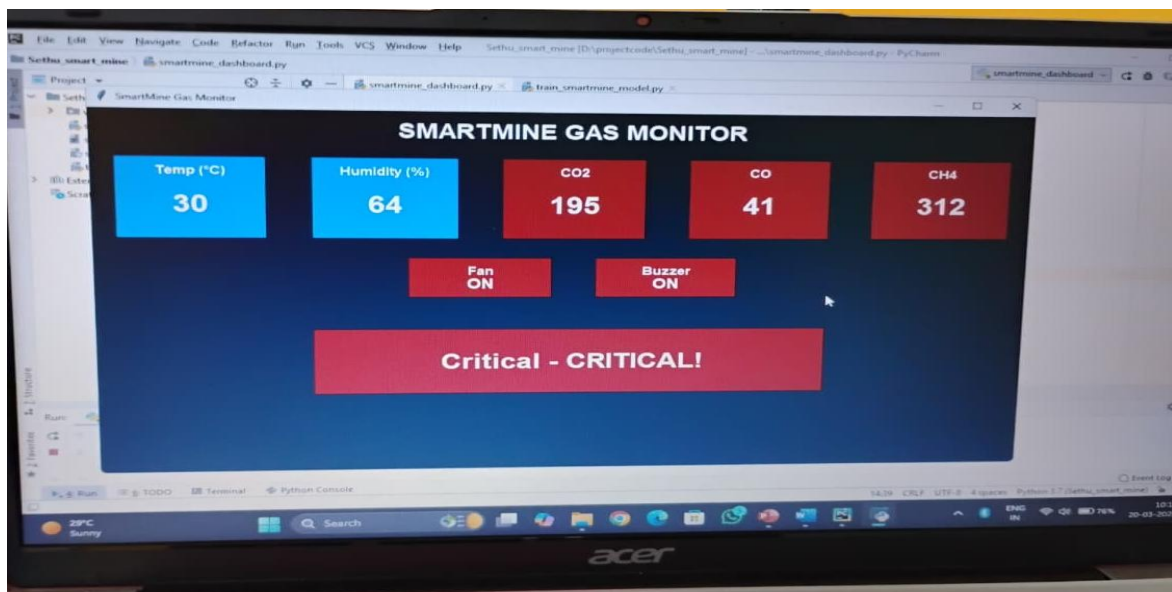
File Edit View Navigate Code Refactor Run Tools VCS Window Help Sethu_smart_mine [D:\projectcode\Sethu_smart_mine] - ...\smartmine_dashboard.py - PyCharm

Sethu_smart_mine smartmine_dashboard.py

Project smartmine_dashboard.py train_smartmine_model.py smartmine_dashboard

SmartMine Gas Monitor

SMARTMINE GAS MONITOR

| Temp (°C) | Humidity (%) | CO2 | CO | CH4 |
|---|---|---|---|---|
| 30 | 64 | 195 | 41 | 312 |

Fan ON

Buzzer ON

Critical - CRITICAL!

Run: TODO Terminal Python Console

Event Log

CRLF UTF-8 4 spaces Python 3.7 (Sethu_smart_mine)

29°C Sunny

Search

ENG IN 76% 20-03-202

acer